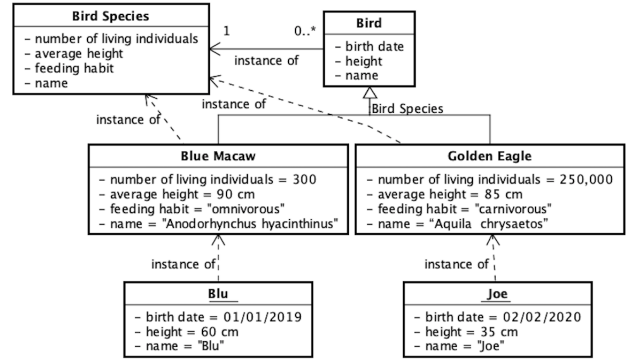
Bird Species
- number of living individuals
- average height
- feeding habit
- name

1

0..*

instance of

Bird
- birth date
- height
- name

instance of

Bird Species

instance of

Blue Macaw
- number of living individuals = 300
- average height = 90 cm
- feeding habit = "omnivorous"
- name = "Anodorhynchus hyacinthinus"

Golden Eagle
- number of living individuals = 250,000
- average height = 85 cm
- feeding habit = "carnivorous"
- name = "Aquila chrysaetos"

instance of

instance of

Blu
- birth date = 01/01/2019
- height = 60 cm
- name = "Blu"

Joe
- birth date = 02/02/2020
- height = 35 cm
- name = "Joe"